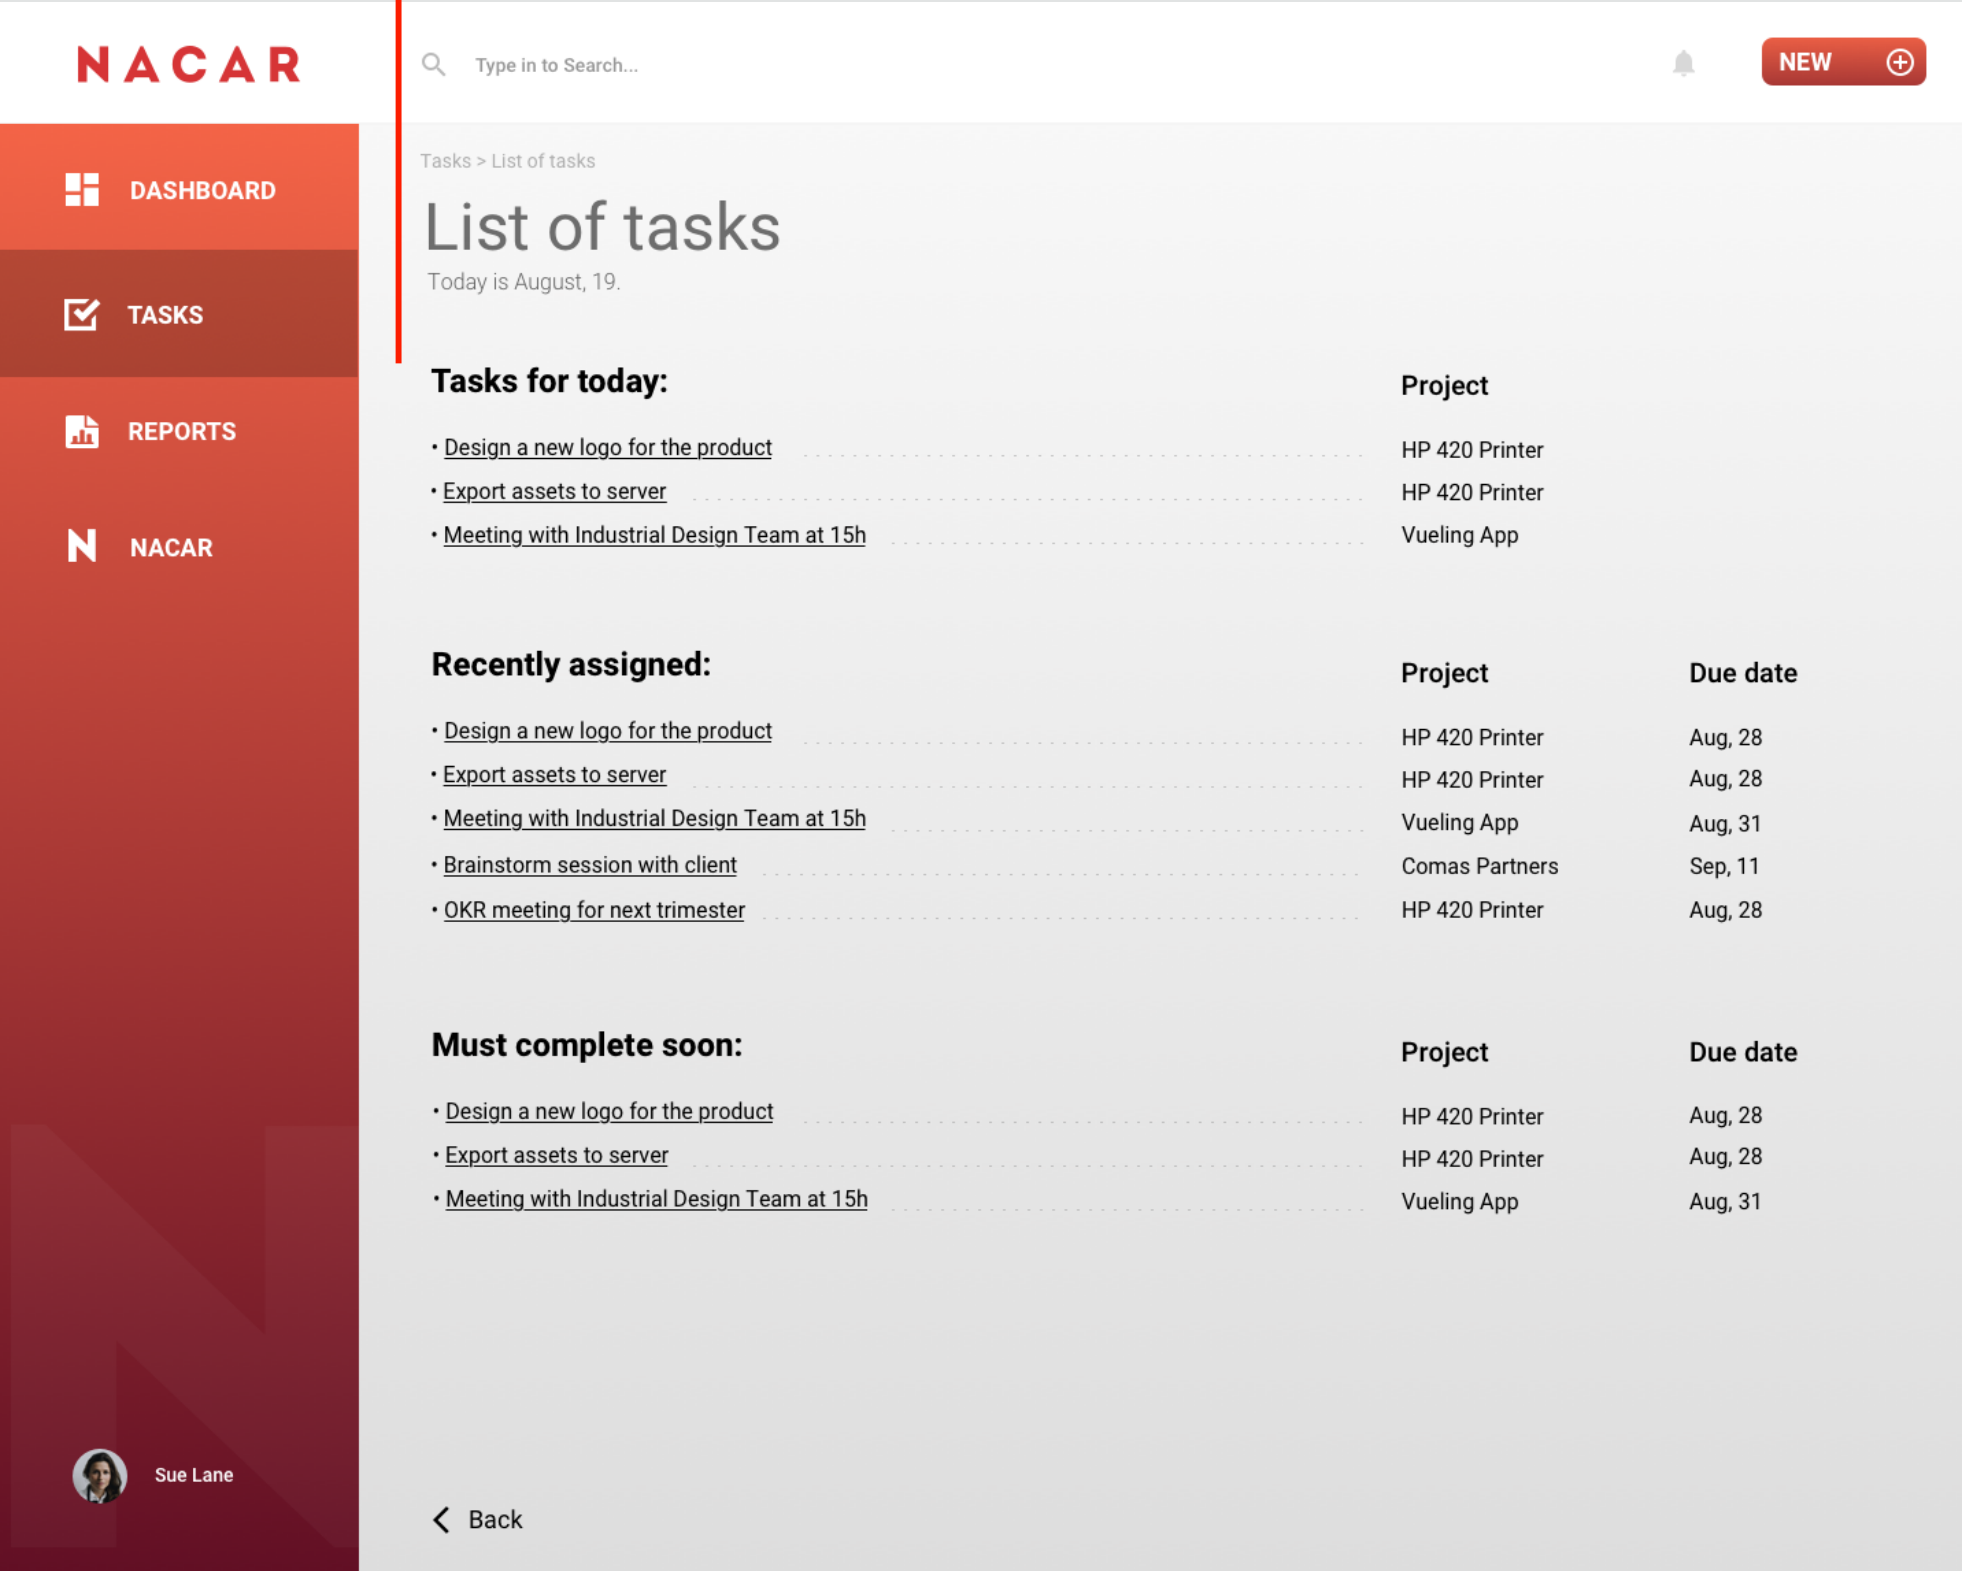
NACAR

Type in to Search...

NEW

DASHBOARD

TASKS

REPORTS

NACAR

Sue Lane

Tasks > List of tasks

List of tasks

Today is August, 19.

**Tasks for today:**

| Task | Project |
|---|---|
| • Design a new logo for the product | HP 420 Printer |
| • Export assets to server | HP 420 Printer |
| • Meeting with Industrial Design Team at 15h | Vueling App |

**Recently assigned:**

| Task | Project | Due date |
|---|---|---|
| • Design a new logo for the product | HP 420 Printer | Aug, 28 |
| • Export assets to server | HP 420 Printer | Aug, 28 |
| • Meeting with Industrial Design Team at 15h | Vueling App | Aug, 31 |
| • Brainstorm session with client | Comas Partners | Sep, 11 |
| • OKR meeting for next trimester | HP 420 Printer | Aug, 28 |

**Must complete soon:**

| Task | Project | Due date |
|---|---|---|
| • Design a new logo for the product | HP 420 Printer | Aug, 28 |
| • Export assets to server | HP 420 Printer | Aug, 28 |
| • Meeting with Industrial Design Team at 15h | Vueling App | Aug, 31 |

Back